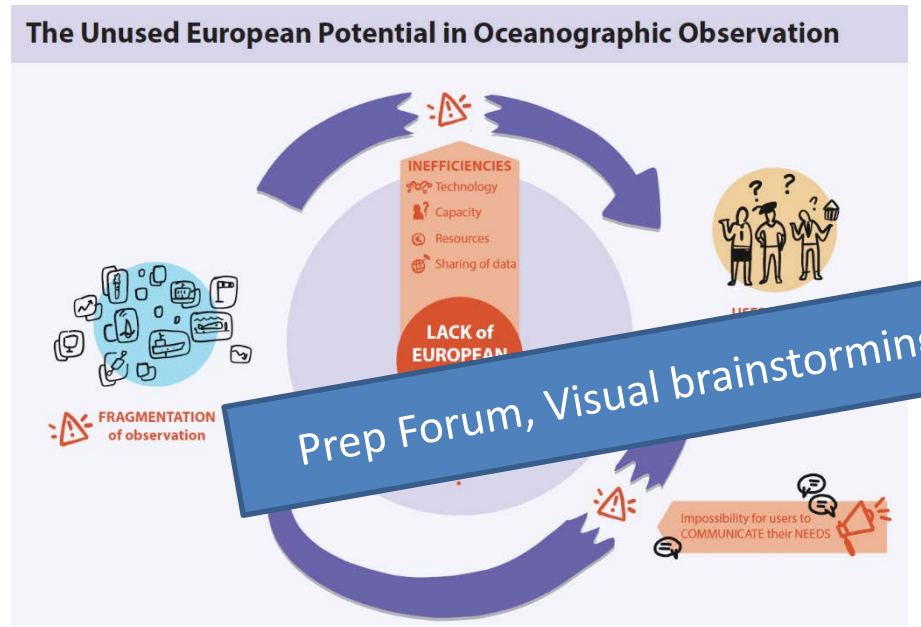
The Unused European Potential in Oceanographic Observation

INEFFICIENCIES
Technology
Capacity
Resources
Sharing of data

LACK of EUROPEAN

FRAGMENTATION of observation

Prep Forum, Visual brainstorming

Impossibility for users to COMMUNICATE their NEEDS